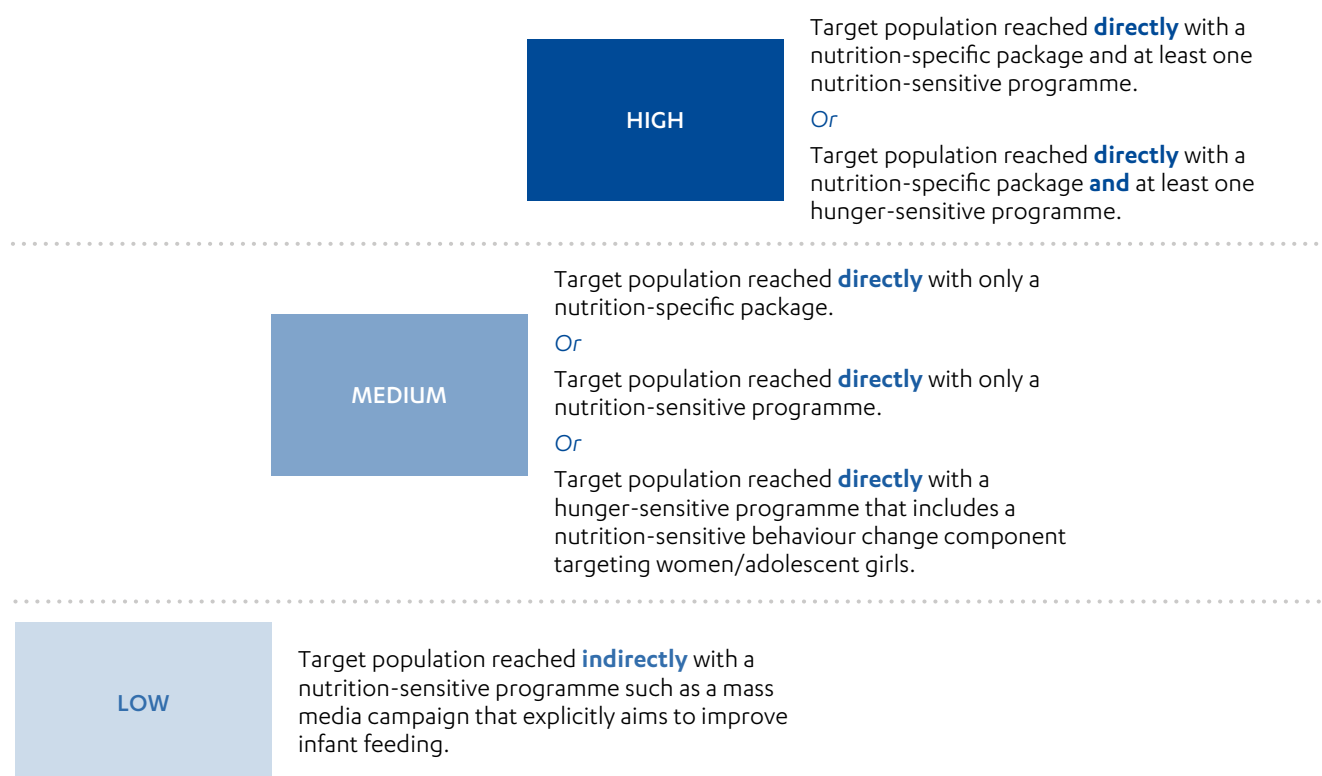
HIGH

Target population reached **directly** with a nutrition-specific package and at least one nutrition-sensitive programme.

*Or*

Target population reached **directly** with a nutrition-specific package **and** at least one hunger-sensitive programme.

MEDIUM

Target population reached **directly** with only a nutrition-specific package.

*Or*

Target population reached **directly** with only a nutrition-sensitive programme.

*Or*

Target population reached **directly** with a hunger-sensitive programme that includes a nutrition-sensitive behaviour change component targeting women/adolescent girls.

LOW

Target population reached **indirectly** with a nutrition-sensitive programme such as a mass media campaign that explicitly aims to improve infant feeding.